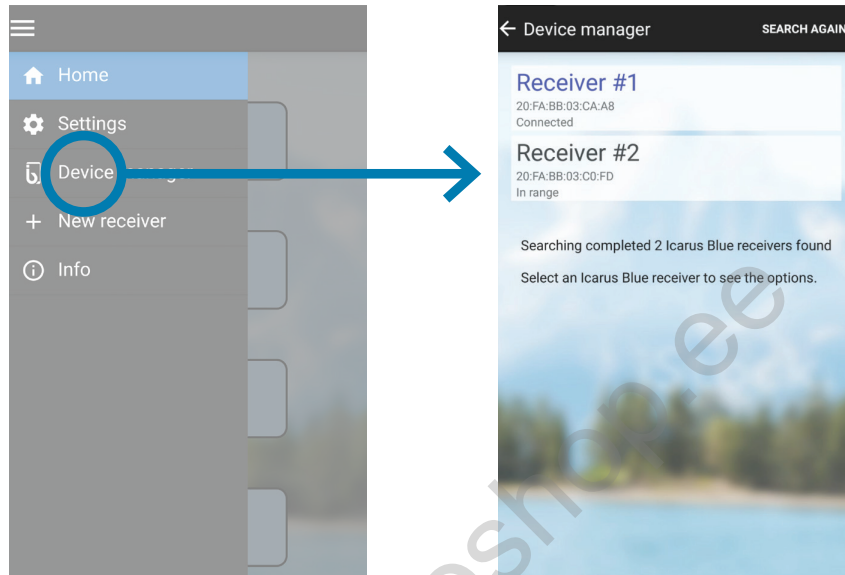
Home

Settings

Device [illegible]

New receiver

Info

Device manager

SEARCH AGAIN

Receiver #1
20:FA:BB:03:CA:A8
Connected

Receiver #2
20:FA:BB:03:C0:FD
In range

Searching completed 2 Icarus Blue receivers found

Select an Icarus Blue receiver to see the options.

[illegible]shop.ee